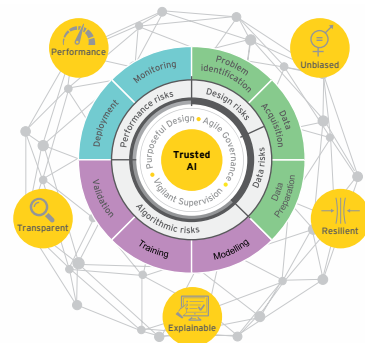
Performance

Unbiased

Transparent

Resilient

Explainable

Monitoring

Problem identification

Data Acquisition

Data Preparation

Modelling

Training

Validation

Deployment

Performance risks

Design risks

Data risks

Algorithmic risks

Purposeful Design

Agile Governance

Vigilant Supervision

Trusted AI